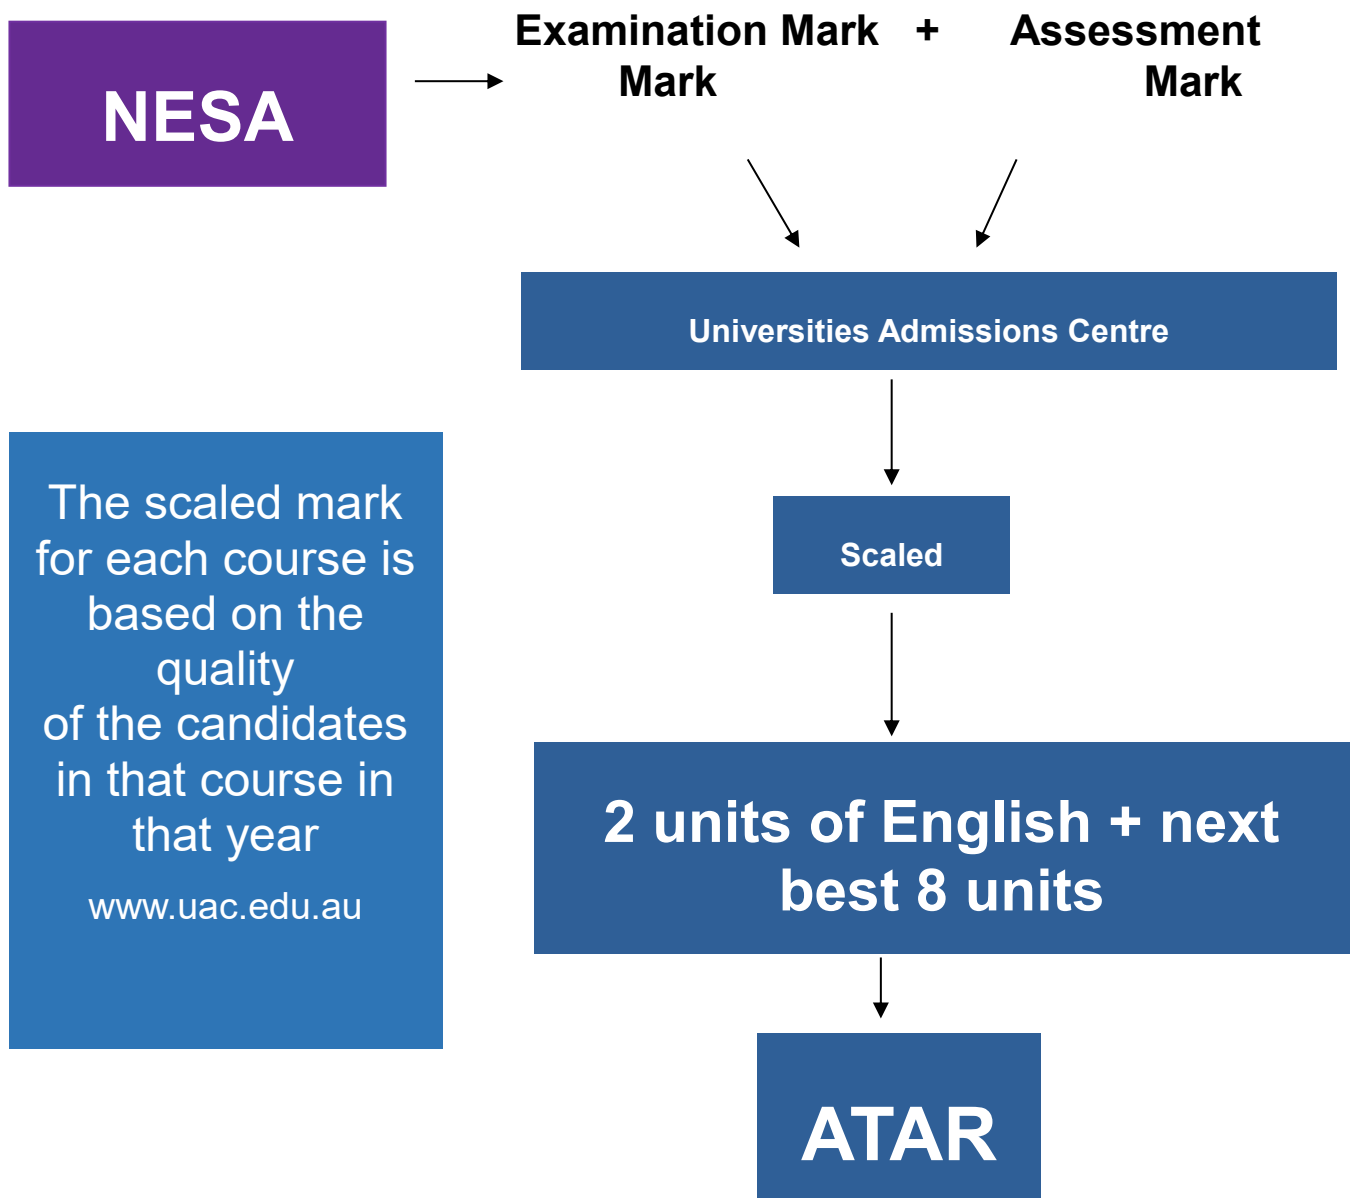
NESA

Examination Mark Mark + Assessment Mark

Universities Admissions Centre

Scaled

2 units of English + next best 8 units

ATAR

The scaled mark for each course is based on the quality of the candidates in that course in that year

www.uac.edu.au